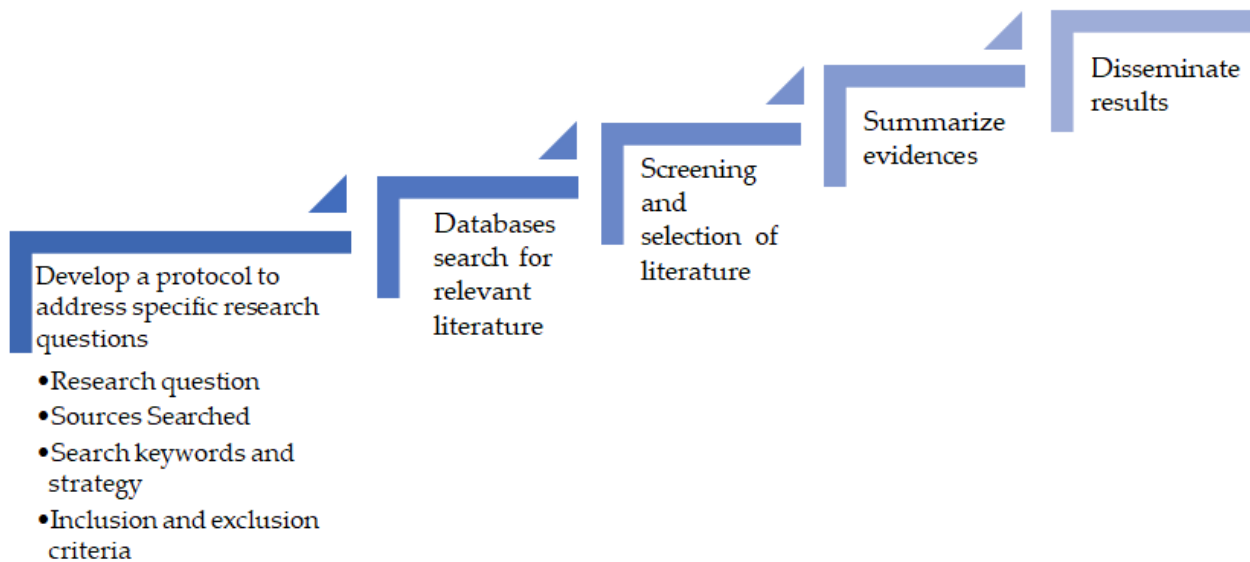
Develop a protocol to address specific research questions

- Research question
- Sources Searched
- Search keywords and strategy
- Inclusion and exclusion criteria

Databases search for relevant literature

Screening and selection of literature

Summarize evidences

Disseminate results